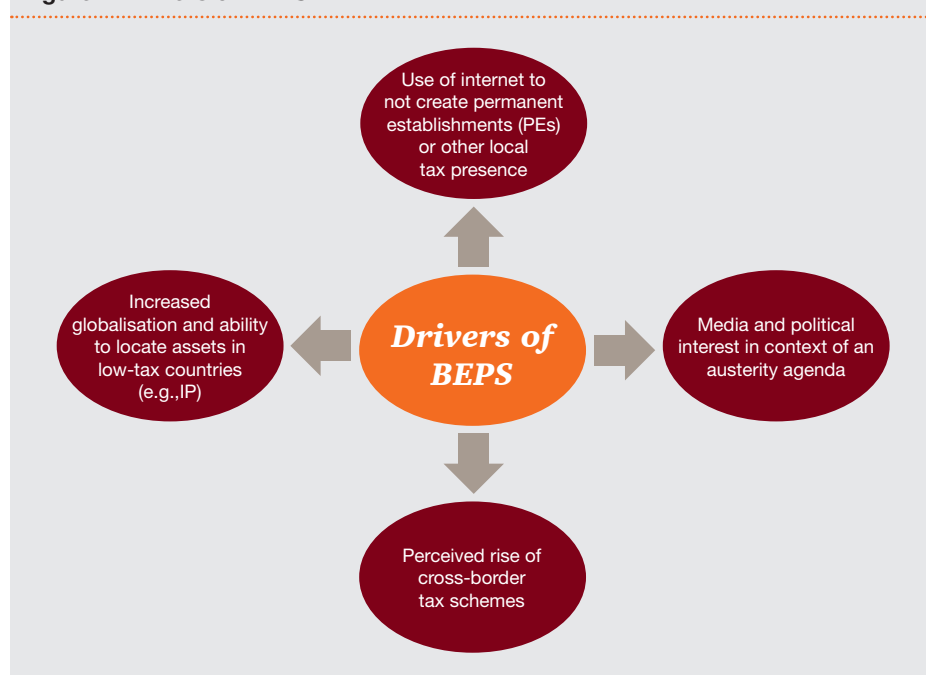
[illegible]

Use of internet to not create permanent establishments (PEs) or other local tax presence

Increased globalisation and ability to locate assets in low-tax countries (e.g.,IP)

Drivers of BEPS

Media and political interest in context of an austerity agenda

Perceived rise of cross-border tax schemes